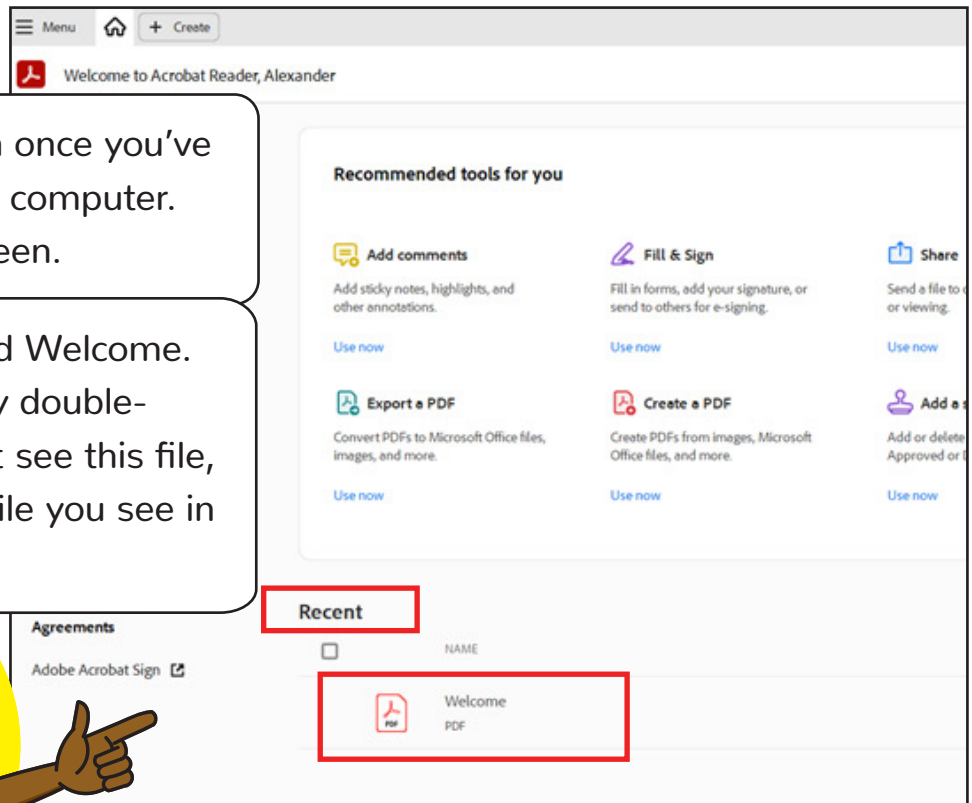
Menu
Create
Welcome to Acrobat Reader, Alexander

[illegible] once you've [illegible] computer. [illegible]een.

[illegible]d Welcome. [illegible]y double- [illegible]t see this file, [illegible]ile you see in

Recommended tools for you

Add comments
Add sticky notes, highlights, and other annotations.
Use now

Fill & Sign
Fill in forms, add your signature, or send to others for e-signing.
Use now

Share
Send a file to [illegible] or viewing.
Use now

Export a PDF
Convert PDFs to Microsoft Office files, images, and more.
Use now

Create a PDF
Create PDFs from images, Microsoft Office files, and more.
Use now

Add a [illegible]
Add or delete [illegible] Approved or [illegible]
Use now

Agreements
Adobe Acrobat Sign

Recent
NAME
Welcome
PDF